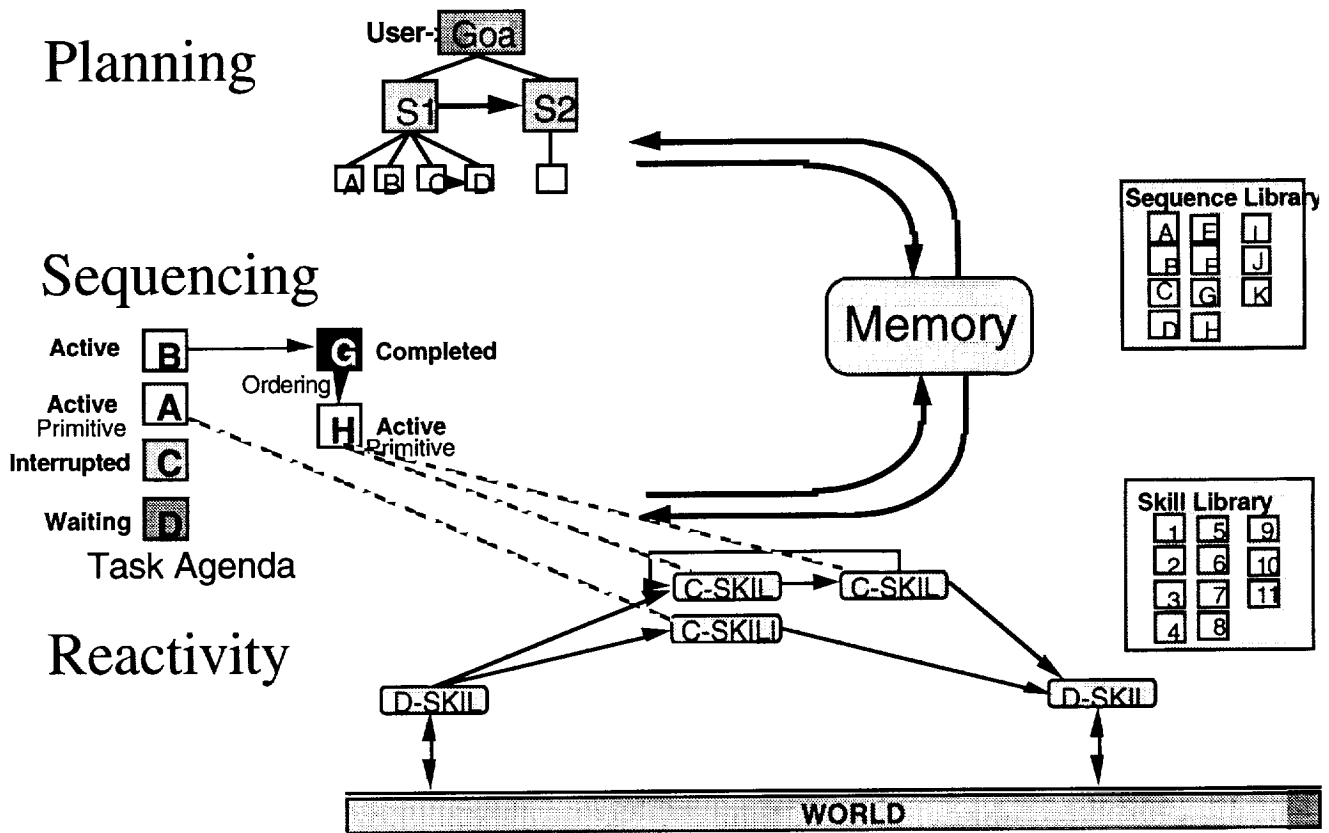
Planning

User- Goa

S1 S2

A B C D

Sequence Library

A E I

B F J

C G K

D H

Sequencing

Memory

Active B

G Completed

Ordering

Active Primitive A

H Active Primitive

Interrupted C

Waiting D

Task Agenda

Skill Library

1 5 9

2 6 10

3 7 11

4 8

C-SKIL C-SKIL

C-SKILI

Reactivity

D-SKIL

D-SKIL

WORLD